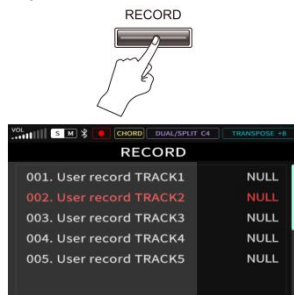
RECORD

VOL S M CHORD DUAL/SPLIT C4 TRANSPOSE +8

RECORD

001. User record TRACK1 NULL
002. User record TRACK2 NULL
003. User record TRACK3 NULL
004. User record TRACK4 NULL
005. User record TRACK5 NULL